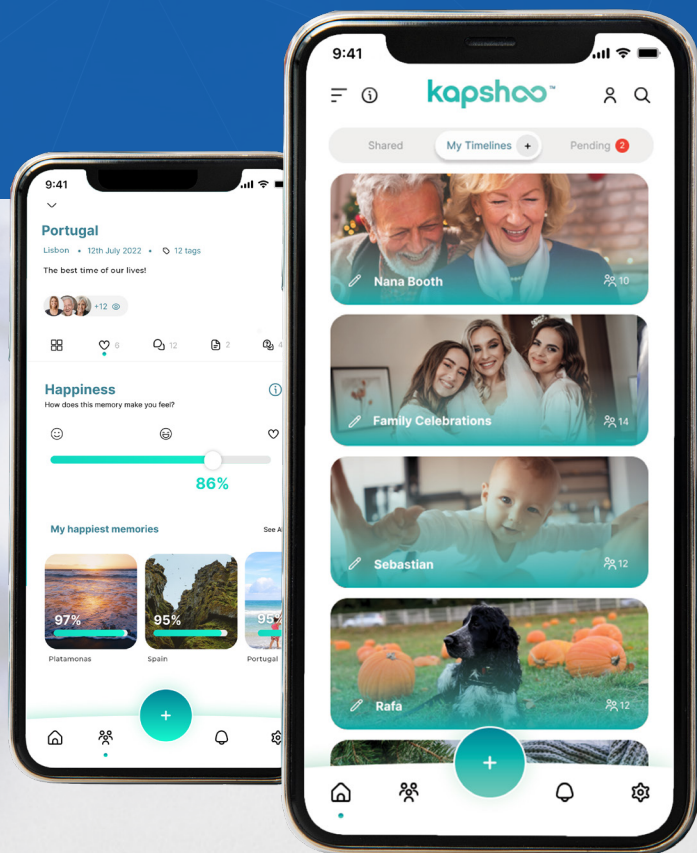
9:41

Portugal

Lisbon 12th July 2022 12 tags

The best time of our lives!

+12

6 12 2 4

Happiness

How does this memory make you feel?

86%

My happiest memories

See Al

97%

Platamonas

95%

Spain

95%

Portugal

+

9:41

kapshoo™

Shared

My Timelines +

Pending 2

Nana Booth 10

Family Celebrations 14

Sebastian 12

Rafa 12

+